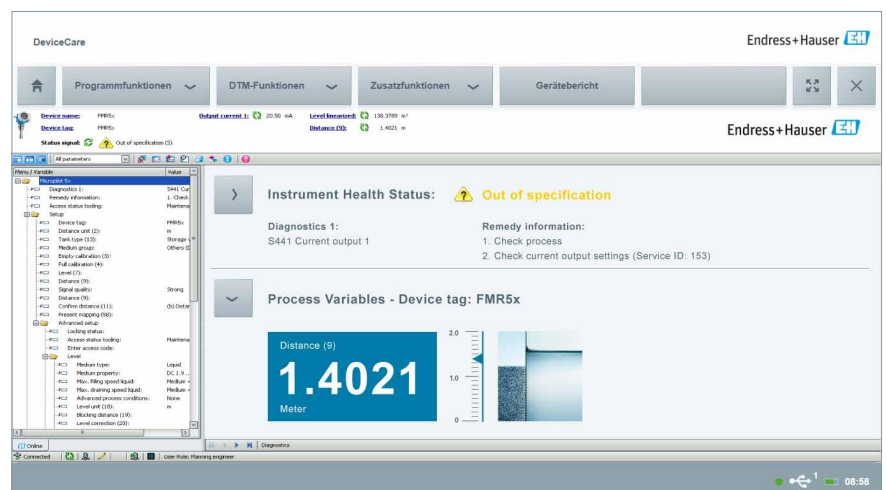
DeviceCare

Endress+Hauser

Programmfunktionen

DTM-Funktionen

Zusatzfunktionen

Gerätebericht

Device name: FMR5x
Device tag: FMR5x
Status signal: Out of specification (S)

Output current 1: 20.50 mA
Level linearized: 138.3769 m³
Distance (9): 1.4021 m

Endress+Hauser

All parameters

Menu / Variable
Value
Micropilot 5x
Diagnostics 1: S441 Cur
Remedy information: 1. Check
Access status tooling: Maintena
Setup
Device tag: FMR5x
Distance unit (2): m
Tank type (13): Storage
Medium group: Others
Empty calibration (3):
Full calibration (4):
Level (7):
Distance (9):
Signal quality: Strong
Distance (9):
Confirm distance (11): (b) Distar
Present mapping (58):
Advanced setup
Locking status:
Access status tooling: Maintena
Enter access code:
Level
Medium type: Liquid
Medium property: DC 1.9...
Max. filling speed liquid: Medium
Max. draining speed liquid: Medium
Advanced process conditions: None
Level unit (18): m
Blocking distance (19):
Level correction (20):

Instrument Health Status:
Out of specification

Diagnostics 1:
S441 Current output 1

Remedy information:
1. Check process
2. Check current output settings (Service ID: 153)

Process Variables - Device tag: FMR5x

Distance (9)
1.4021
Meter

2.0
1.0
0

Online
Diagnostics
Connected
User Role: Planning engineer

1
08:58